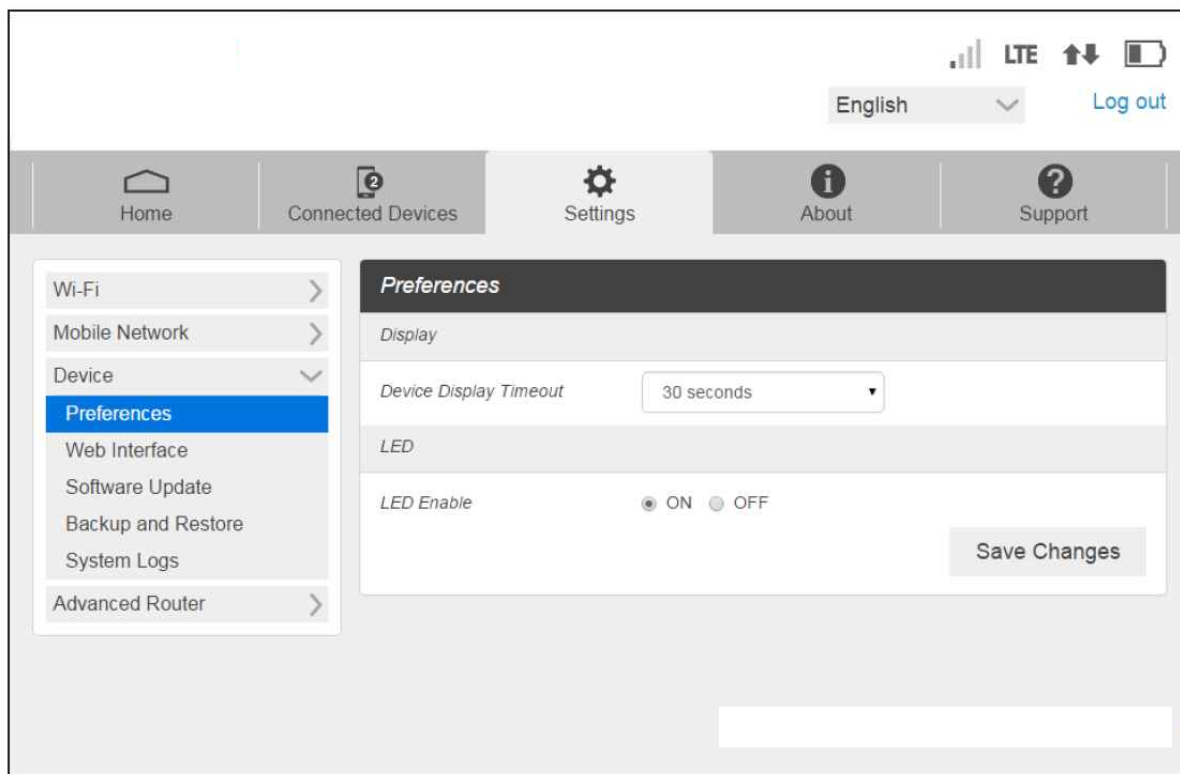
LTE

English

Log out

Home

2

Connected Devices

Settings

About

Support

Wi-Fi

Mobile Network

Device

Preferences

Web Interface

Software Update

Backup and Restore

System Logs

Advanced Router

Preferences

Display

Device Display Timeout

30 seconds

LED

LED Enable

ON OFF

Save Changes